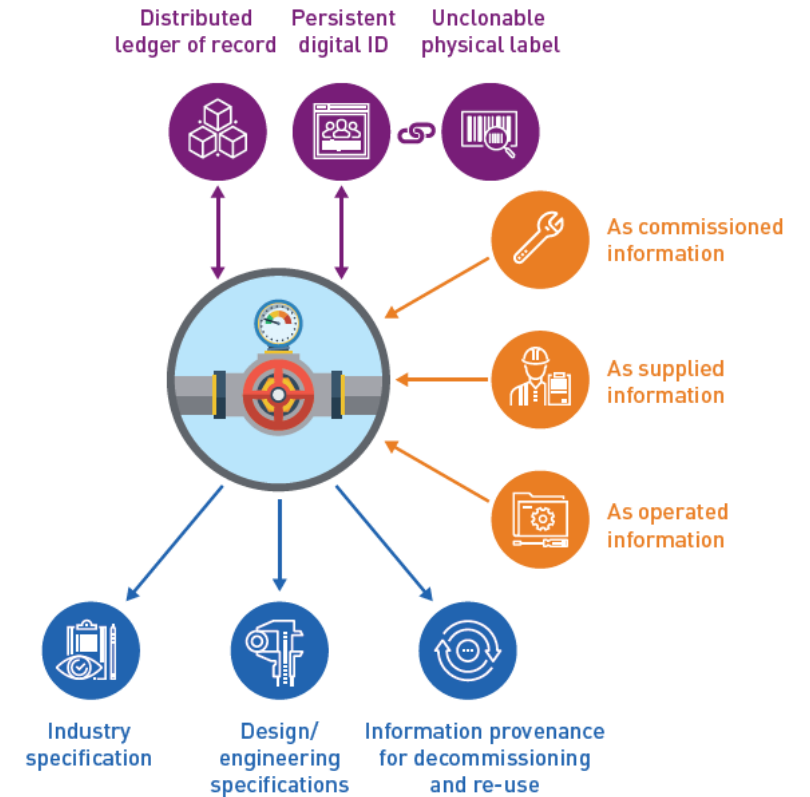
Distributed ledger of record

Persistent digital ID

Unclonable physical label

As commissioned information

As supplied information

As operated information

Industry specification

Design/ engineering specifications

Information provenance for decommissioning and re-use